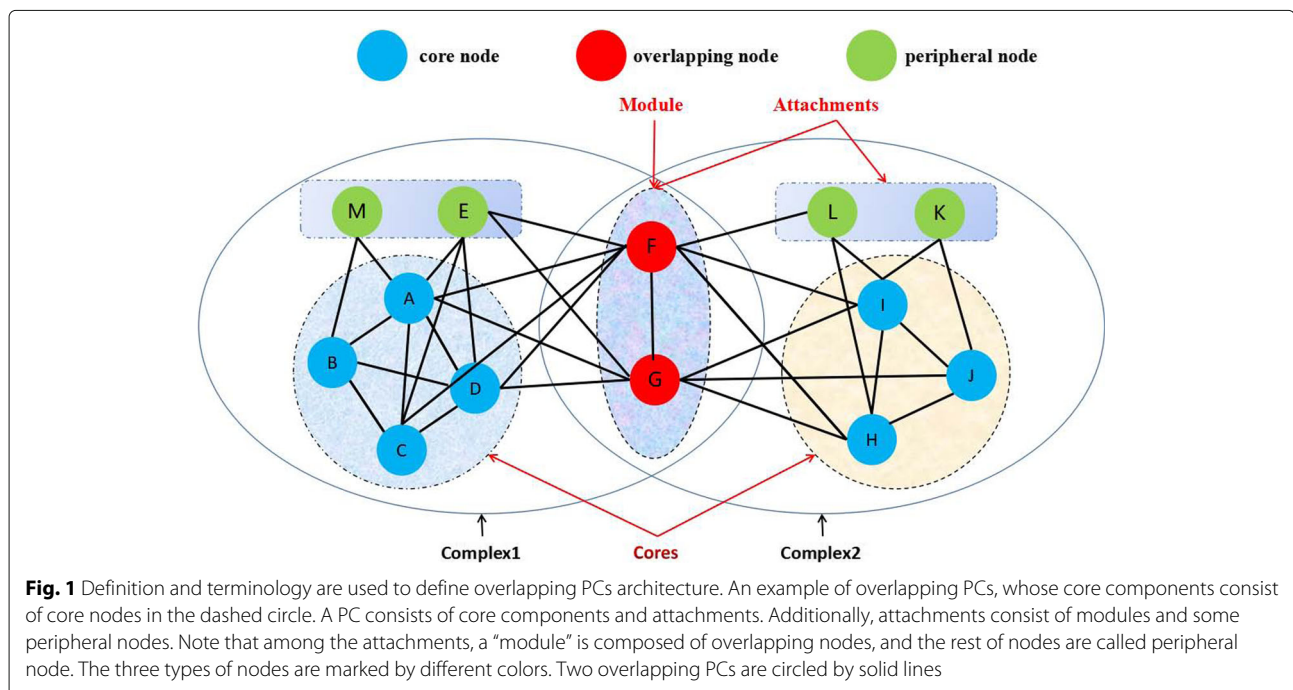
core node
overlapping node
peripheral node
Module
Attachments
M
E
L
K
F
A
I
B
D
G
J
C
H
Complex1
Cores
Complex2

**Fig. 1** Definition and terminology are used to define overlapping PCs architecture. An example of overlapping PCs, whose core components consist of core nodes in the dashed circle. A PC consists of core components and attachments. Additionally, attachments consist of modules and some peripheral nodes. Note that among the attachments, a "module" is composed of overlapping nodes, and the rest of nodes are called peripheral node. The three types of nodes are marked by different colors. Two overlapping PCs are circled by solid lines